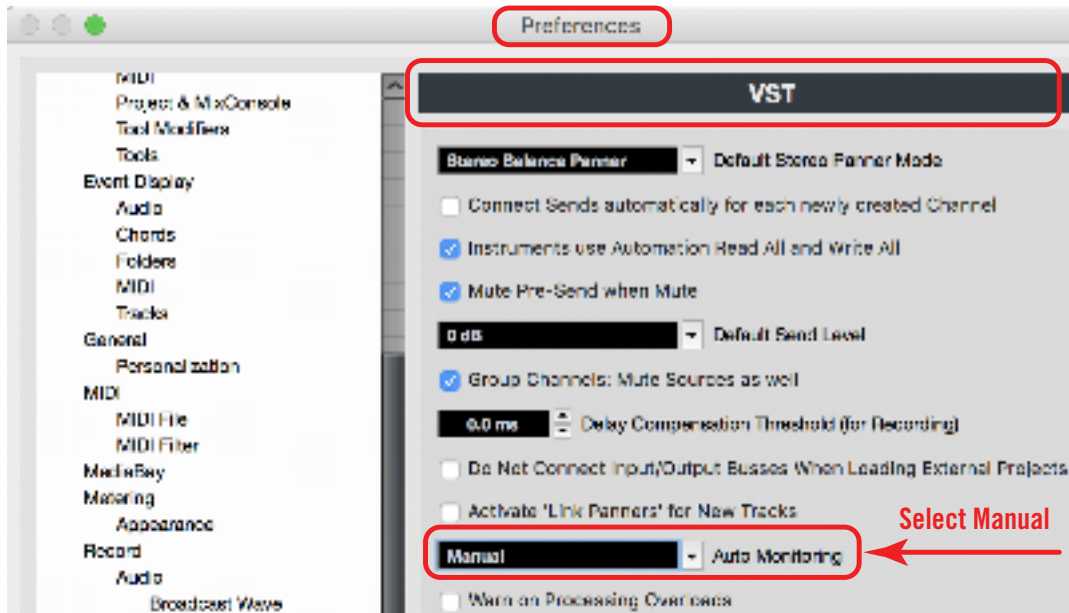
Preferences

MIDI
Project & MixConsole
Tool Modifiers
Tools
Event Display
Audio
Chords
Folders
MIDI
Tracks
General
Personalization
MIDI
MIDI File
MIDI Filter
MediaBay
Metering
Appearance
Record
Audio
Broadcast Wave

VST

Stereo Balance Panner
Default Stereo Panner Mode
Connect Sends automatically for each newly created Channel
Instruments use Automation Read All and Write All
Mute Pre-Send when Mute
0 dB
Default Send Level
Group Channels: Mute Sources as well
0.0 ms
Delay Compensation Threshold (for Recording)
Do Not Connect Input/Output Busses When Loading External Projects
Activate 'Link Panners' for New Tracks
Select Manual
Manual
Auto Monitoring
Warn on Processing Overloads